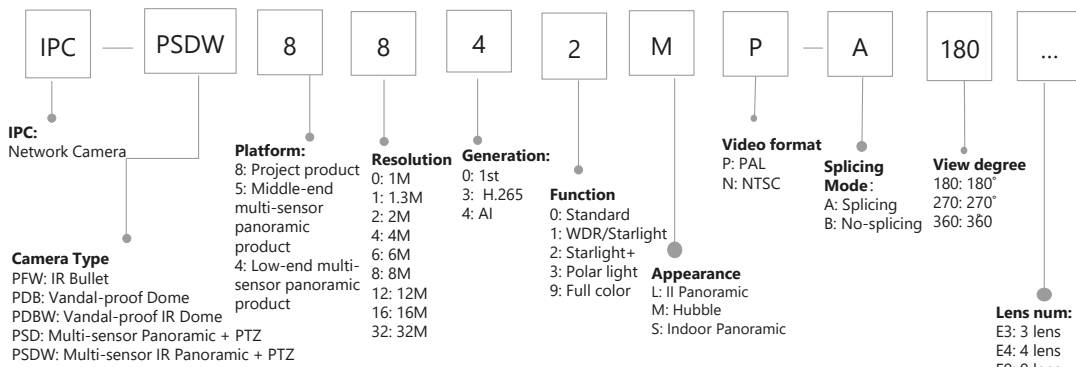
IPC — PSDW 8 8 4 2 M P — A 180 ...

**IPC:**
Network Camera

**Camera Type**
PFW: IR Bullet
PDB: Vandal-proof Dome
PDBW: Vandal-proof IR Dome
PSD: Multi-sensor Panoramic + PTZ
PSDW: Multi-sensor IR Panoramic + PTZ

**Platform:**
8: Project product
5: Middle-end multi-sensor panoramic product
4: Low-end multi-sensor panoramic product

**Resolution**
0: 1M
1: 1.3M
2: 2M
4: 4M
6: 6M
8: 8M
12: 12M
16: 16M
32: 32M

**Generation:**
0: 1st
3: H.265
4: AI

**Function**
0: Standard
1: WDR/Starlight
2: Starlight+
3: Polar light
9: Full color

**Appearance**
L: II Panoramic
M: Hubble
S: Indoor Panoramic

**Video format**
P: PAL
N: NTSC

**Splicing Mode**:
A: Splicing
B: No-splicing

**View degree**
180: 180°
270: 270°
360: 360

**Lens num:**
E3: 3 lens
E4: 4 lens
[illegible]